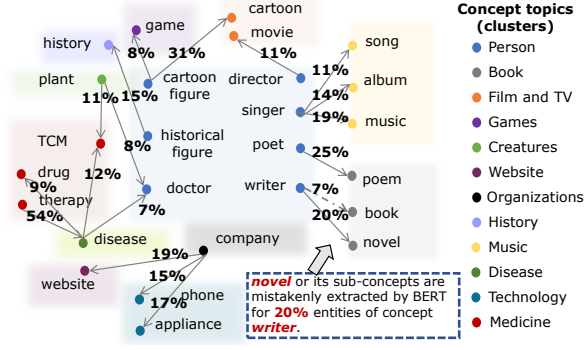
cartoon
movie
game
history
8%
31%
11%
plant
cartoon figure
director
song
11%
15%
11%
album
singer
14%
19%
music
TCM
historical figure
8%
12%
poet
25%
drug
9%
poem
therapy
54%
doctor
writer
7%
7%
book
20%
novel
disease
company
19%
15%
website
17%
phone
appliance

*novel* or its sub-concepts are mistakenly extracted by BERT for **20%** entities of concept *writer*.

Concept topics (clusters)
Person
Book
Film and TV
Games
Creatures
Website
Organizations
History
Music
Disease
Technology
Medicine